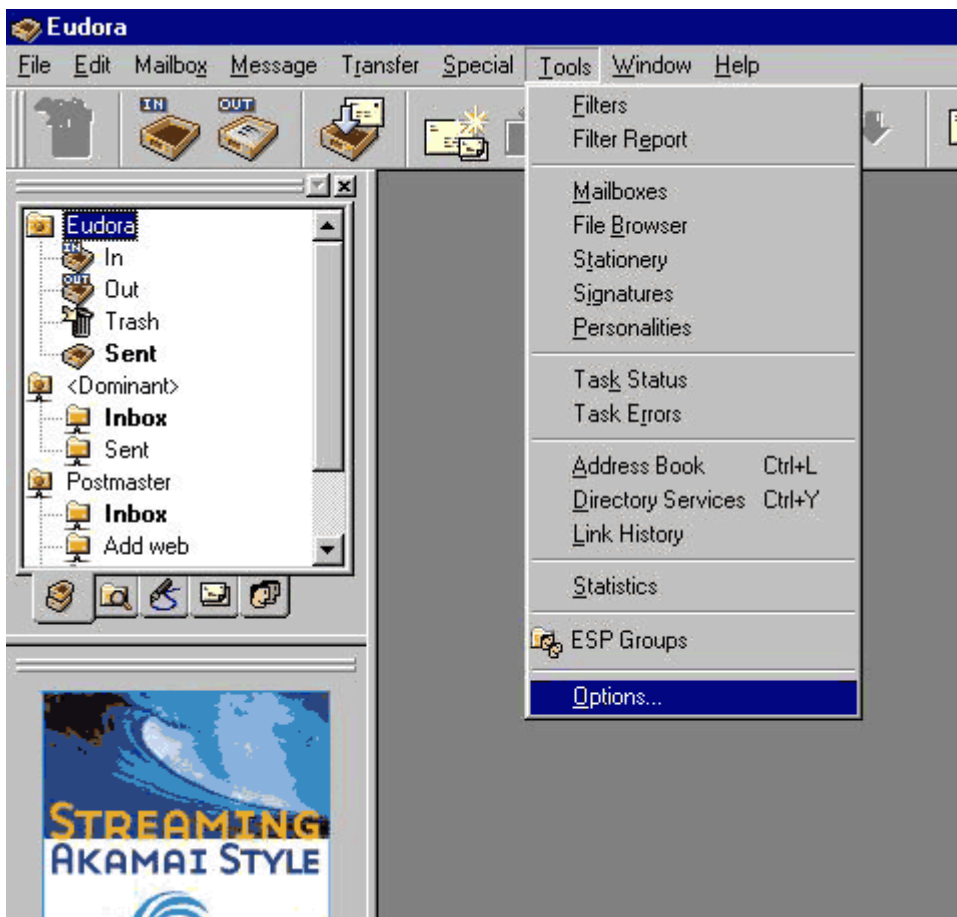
Eudora

File Edit Mailbox Message Transfer Special Tools Window Help

IN OUT

Eudora
In
Out
Trash
Sent
<Dominant>
Inbox
Sent
Postmaster
Inbox
Add web

Filters
Filter Report

Mailboxes
File Browser
Stationery
Signatures
Personalities

Task Status
Task Errors

Address Book Ctrl+L
Directory Services Ctrl+Y
Link History

Statistics

ESP Groups

Options...

STREAMING
AKAMAI STYLE